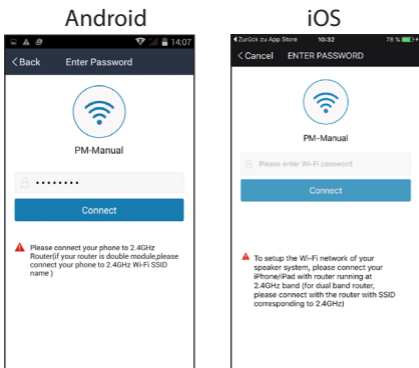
Android

14:07

Back Enter Password

PM-Manual

•••••••••

Connect

Please connect your phone to 2.4GHz Router(if your router is double module,please connect your phone to 2.4GHz Wi-Fi SSID name )

iOS

Zurück zu App Store 10:32 78 %

Cancel ENTER PASSWORD

PM-Manual

Please enter Wi-Fi password

Connect

To setup the Wi-Fi network of your speaker system, please connect your iPhone/iPad with router running at 2.4GHz band (for dual band router, please connect with the router with SSID corresponding to 2.4GHz)